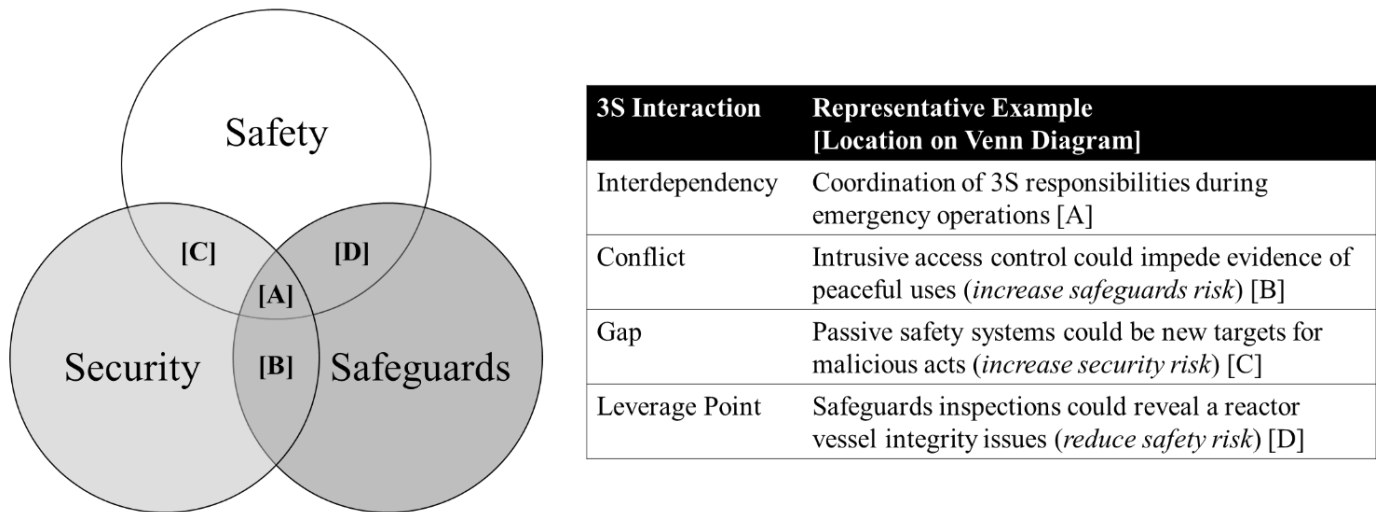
Safety

[C]

[D]

[A]

Security

[B]

Safeguards

| 3S Interaction | Representative Example [Location on Venn Diagram] |
|---|---|
| Interdependency | Coordination of 3S responsibilities during emergency operations [A] |
| Conflict | Intrusive access control could impede evidence of peaceful uses (*increase safeguards risk*) [B] |
| Gap | Passive safety systems could be new targets for malicious acts (*increase security risk*) [C] |
| Leverage Point | Safeguards inspections could reveal a reactor vessel integrity issues (*reduce safety risk*) [D] |